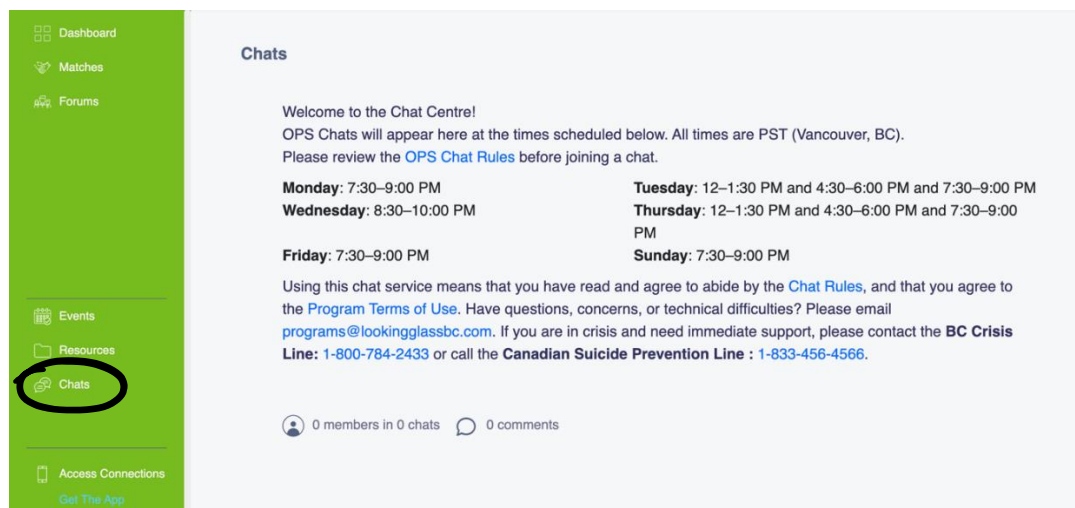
Dashboard
Matches
Forums

Events
Resources
Chats

Access Connections
Get The App

Chats

Welcome to the Chat Centre!
OPS Chats will appear here at the times scheduled below. All times are PST (Vancouver, BC).
Please review the OPS Chat Rules before joining a chat.

**Monday**: 7:30–9:00 PM
**Wednesday**: 8:30–10:00 PM
**Friday**: 7:30–9:00 PM

**Tuesday**: 12–1:30 PM and 4:30–6:00 PM and 7:30–9:00 PM
**Thursday**: 12–1:30 PM and 4:30–6:00 PM and 7:30–9:00 PM
**Sunday**: 7:30–9:00 PM

Using this chat service means that you have read and agree to abide by the Chat Rules, and that you agree to the Program Terms of Use. Have questions, concerns, or technical difficulties? Please email programs@lookingglassbc.com. If you are in crisis and need immediate support, please contact the **BC Crisis Line:** 1-800-784-2433 or call the **Canadian Suicide Prevention Line :** 1-833-456-4566.

0 members in 0 chats 0 comments